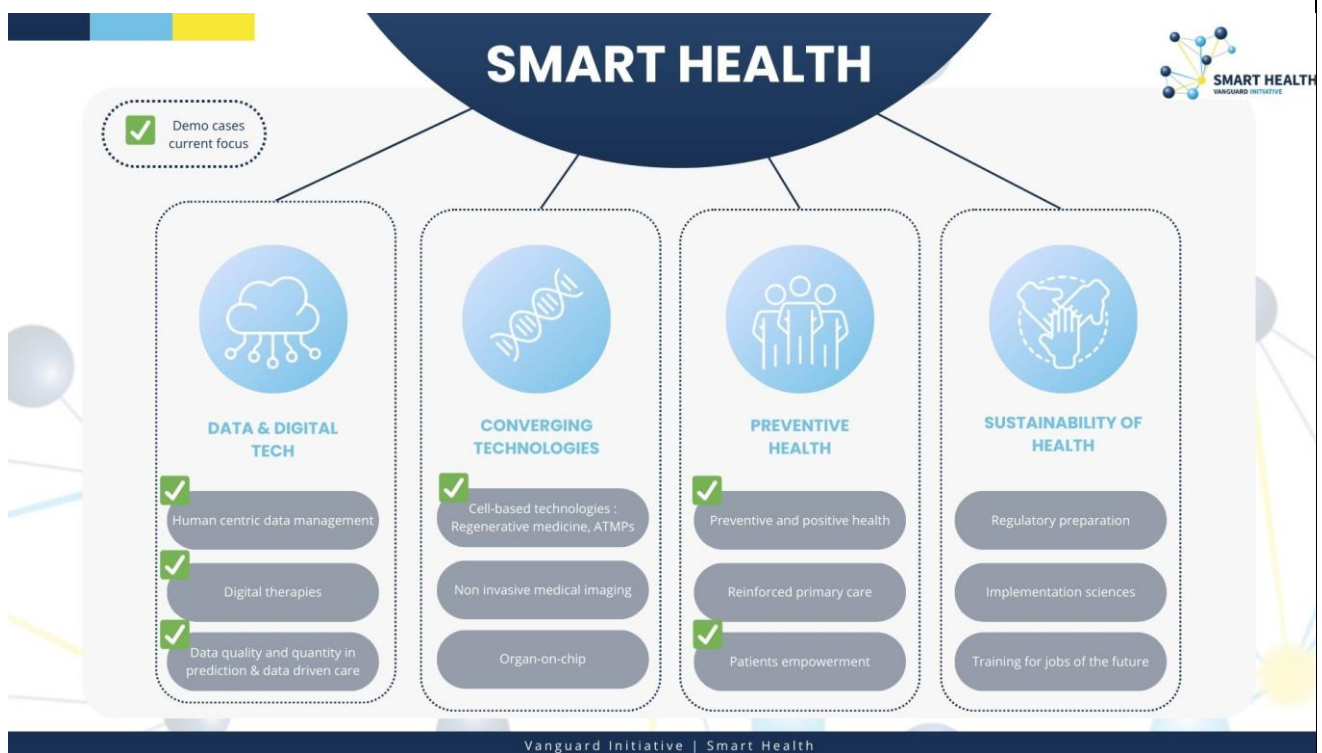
SMART HEALTH

SMART HEALTH
VANGUARD INITIATIVE

Demo cases current focus

DATA & DIGITAL TECH

Human centric data management

Digital therapies

Data quality and quantity in prediction & data driven care

CONVERGING TECHNOLOGIES

Cell-based technologies : Regenerative medicine, ATMPs

Non invasive medical imaging

Organ-on-chip

PREVENTIVE HEALTH

Preventive and positive health

Reinforced primary care

Patients empowerment

SUSTAINABILITY OF HEALTH

Regulatory preparation

Implementation sciences

Training for jobs of the future

Vanguard Initiative | Smart Health